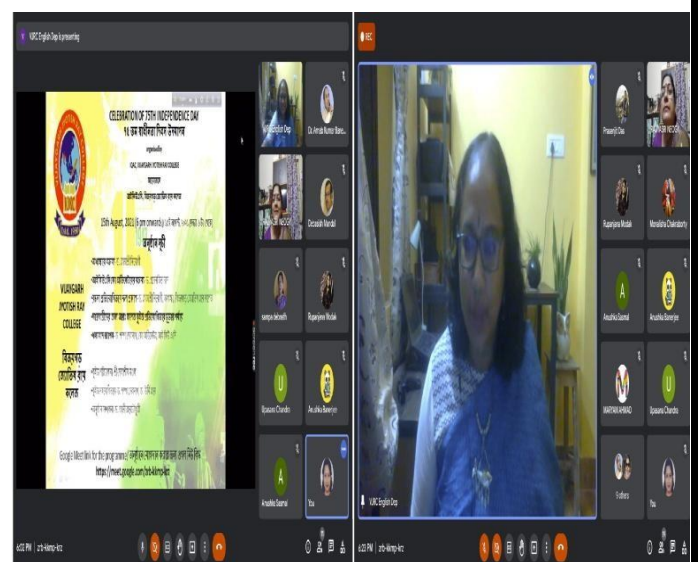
VJRC English Dep is presenting

CELEBRATION OF 75TH INDEPENDENCE DAY

VIJAYGARH JYOTISH RAY COLLEGE

15th August, 2021

Google Meet link for the programme

https://meet.google.com/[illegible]

VJRC English Dep

Dr Amal Kumar Ban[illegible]

Debasish Mondal

Rupanjana Modak

Anushka Sarmal

Anushka Banerjee

Upasana Chandra

You

6:22 PM | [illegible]

VJRC

Prasenjit Das

Rupanjana Modak

Monalisha Chakraborty

Anushka Sarmal

Anushka Banerjee

MARIAM AHMAD

Upasana Chandra

5 others

You

VJRC English Dep

6:23 PM | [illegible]